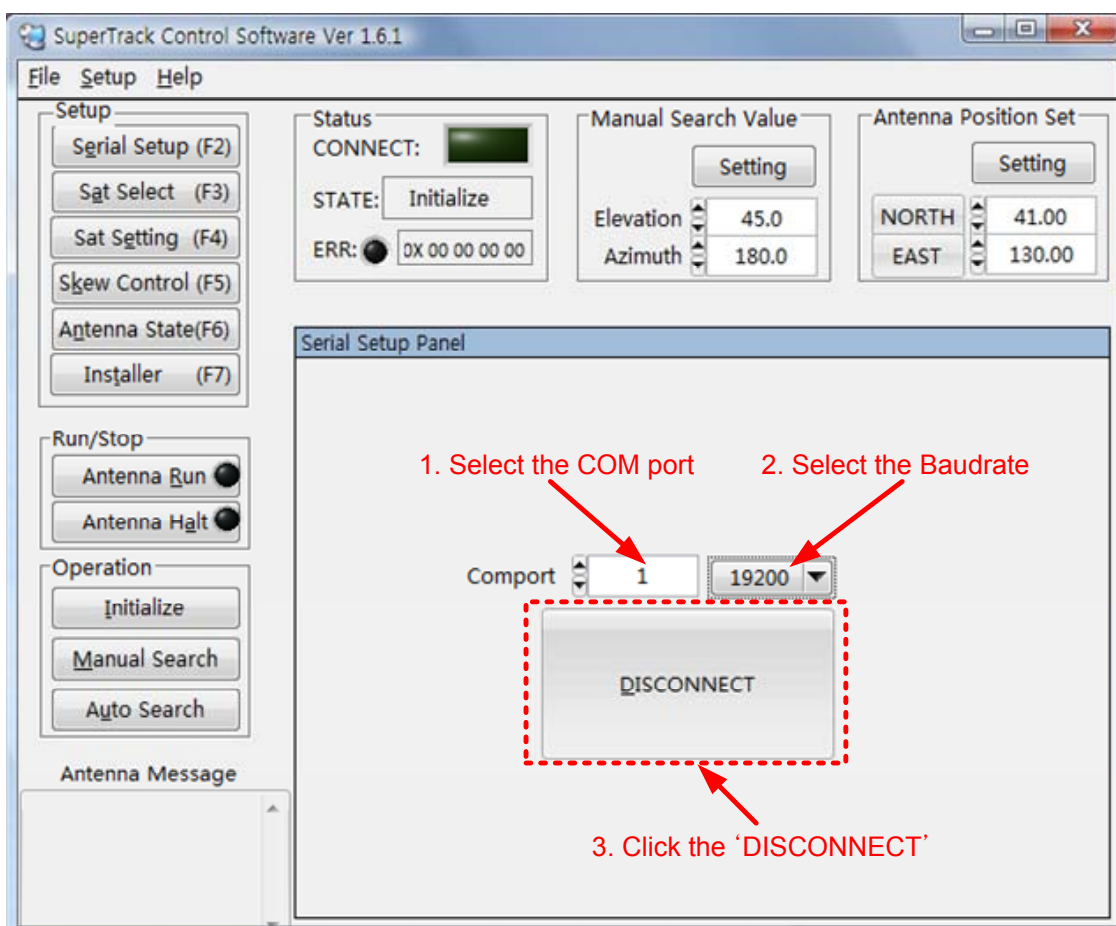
SuperTrack Control Software Ver 1.6.1

File Setup Help

Setup
Serial Setup (F2)
Sat Select (F3)
Sat Setting (F4)
Skew Control (F5)
Antenna State(F6)
Installer (F7)

Status
CONNECT:
STATE: Initialize
ERR: 0X 00 00 00 00

Manual Search Value
Setting
Elevation 45.0
Azimuth 180.0

Antenna Position Set
Setting
NORTH 41.00
EAST 130.00

Serial Setup Panel

1. Select the COM port
2. Select the Baudrate

Comport 1 19200

DISCONNECT

3. Click the 'DISCONNECT'

Run/Stop
Antenna Run
Antenna Halt

Operation
Initialize
Manual Search
Auto Search

Antenna Message